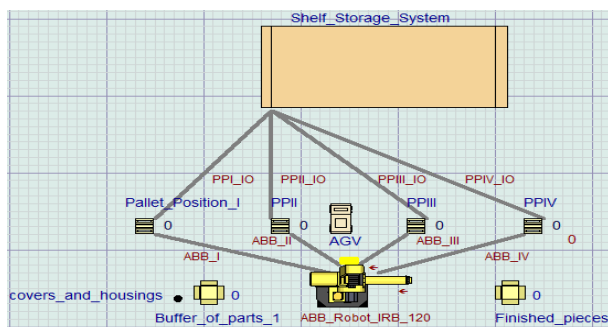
Shelf_Storage_System

PPI_IO
PPII_IO
PPIII_IO
PPIV_IO

Pallet_Position_I
0
PPII
0
AGV
PPIII
0
PPIV
0
0

ABB_II
ABB_III
ABB_I
ABB_IV

covers_and_housings
0
0
0

Buffer_of_parts_1
ABB_Robot_IRB_120
Finished_pieces